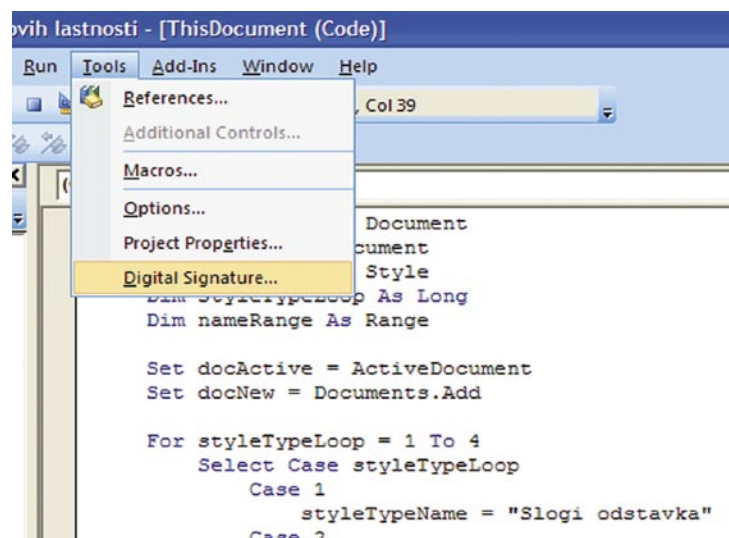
ovih lastnosti - [ThisDocument (Code)]

Run Tools Add-Ins Window Help

References...
Additional Controls...
Macros...
Options...
Project Properties...
Digital Signature...

, Col 39

Document
cument
Style
Dim styleTypeLoop As Long
Dim nameRange As Range

Set docActive = ActiveDocument
Set docNew = Documents.Add

For styleTypeLoop = 1 To 4
Select Case styleTypeLoop
Case 1
styleTypeName = "Slogi odstavka"
Case 2